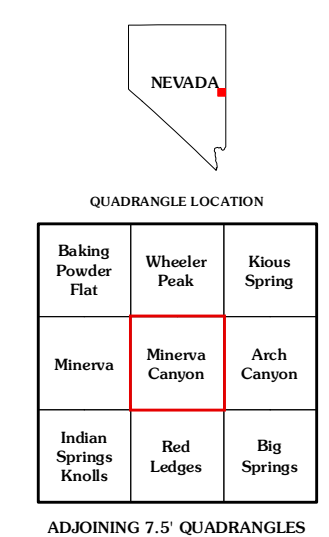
NEVADA

QUADRANGLE LOCATION

| Baking Powder Flat | Wheeler Peak | Kious Spring |
|---|---|---|
| Minerva | Minerva Canyon | Arch Canyon |
| Indian Springs Knolls | Red Ledges | Big Springs |

ADJOINING 7.5' QUADRANGLES